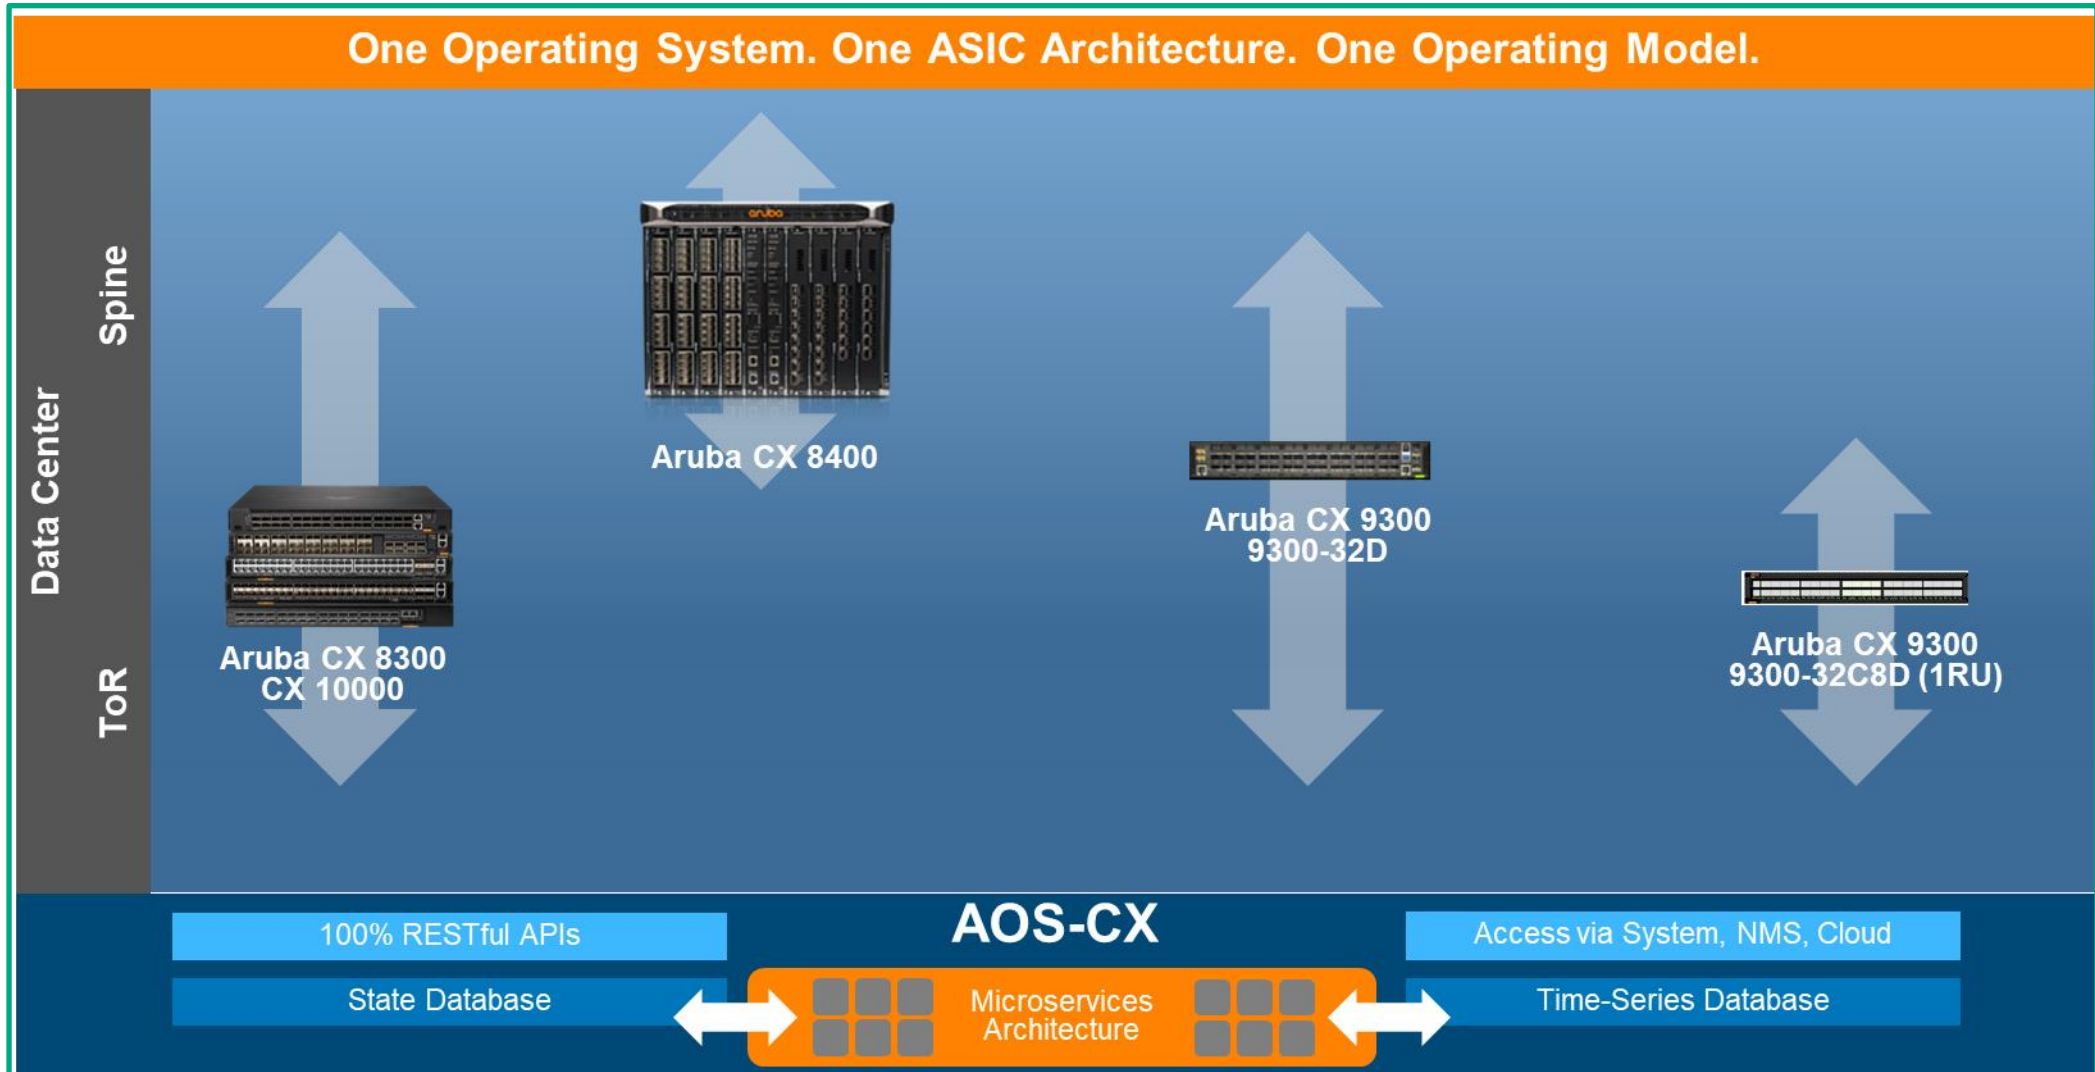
One Operating System. One ASIC Architecture. One Operating Model.

Data Center

Spine

ToR

aruba

Aruba CX 8400

Aruba CX 8300
CX 10000

Aruba CX 9300
9300-32D

Aruba CX 9300
9300-32C8D (1RU)

AOS-CX

100% RESTful APIs

State Database

Microservices Architecture

Access via System, NMS, Cloud

Time-Series Database